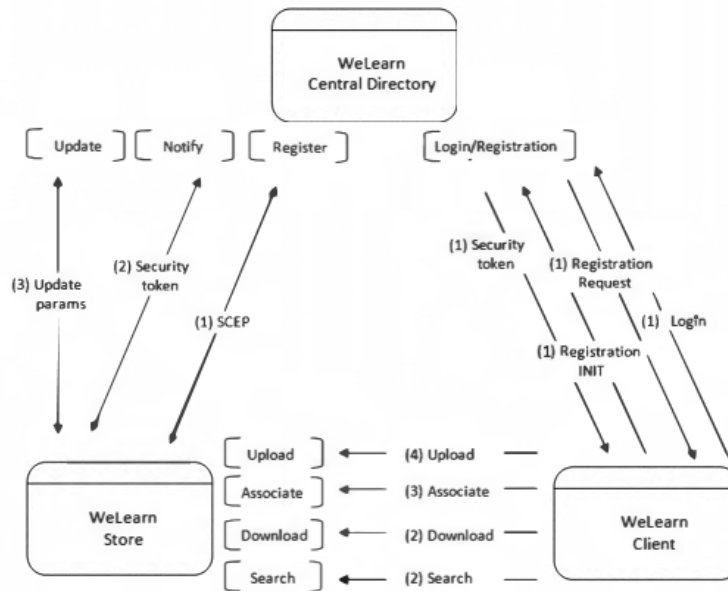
WeLearn
Central Directory

Update

Notify

Register

Login/Registration

(3) Update params

(2) Security token

(1) SCEP

(1) Security token

(1) Registration Request

(1) Login

(1) Registration INIT

WeLearn
Store

Upload

Associate

Download

Search

(4) Upload

(3) Associate

(2) Download

(2) Search

WeLearn
Client